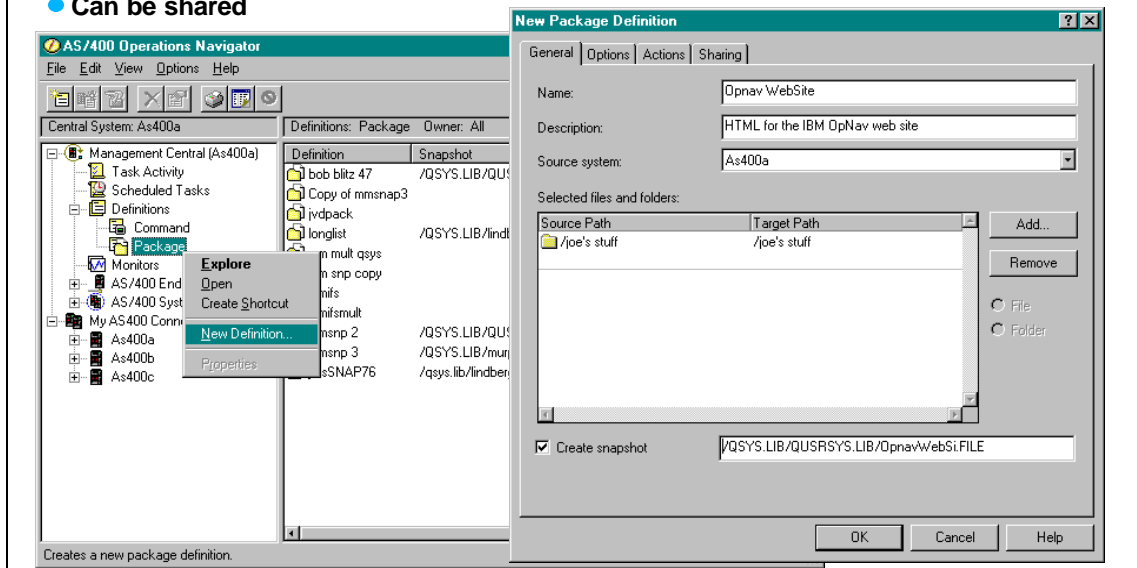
Can be shared

AS/400 Operations Navigator

File Edit View Options Help

Central System: As400a

Definitions: Package Owner: All

Management Central (As400a)
Task Activity
Scheduled Tasks
Definitions
Command
Package
Monitors
AS/400 End
AS/400 Syst
My AS400 Conn
As400a
As400b
As400c

Explore
Open
Create Shortcut
New Definition...
Properties

| Definition | Snapshot |
|---|---|
| bob blitz 47 | /QSYS.LIB/QUS |
| Copy of mmsnap3 | |
| jvdpack | |
| longlist | /QSYS.LIB/lindb |
| m mult qsys | |
| m snp copy | |
| mifs | |
| mifsmult | |
| msnp 2 | /QSYS.LIB/QUS |
| msnp 3 | /QSYS.LIB/murp |
| sSNAP76 | /qsys.lib/lindberg |

Creates a new package definition.

New Package Definition

General Options Actions Sharing

Name: Opnav WebSite

Description: HTML for the IBM OpNav web site

Source system: As400a

Selected files and folders:

| Source Path | Target Path |
|---|---|
| /joe's stuff | /joe's stuff |

Add...
Remove
File
Folder

Create snapshot /QSYS.LIB/QUSRSYS.LIB/OpnavWebSi.FILE

OK Cancel Help